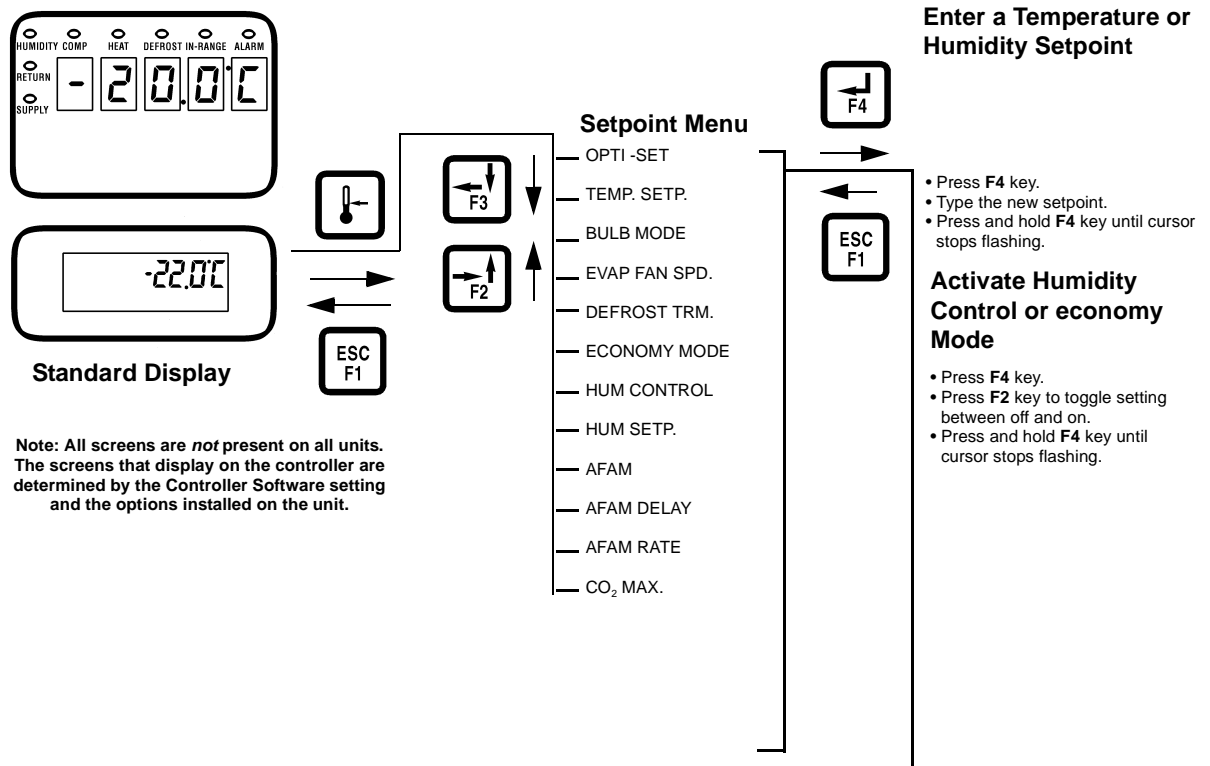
HUMIDITY COMP HEAT DEFROST IN-RANGE ALARM
RETURN
SUPPLY
-20.0C

-22.0C

Standard Display

ESC
F1

Note: All screens are *not* present on all units. The screens that display on the controller are determined by the Controller Software setting and the options installed on the unit.

F3

F2

Setpoint Menu
OPTI -SET
TEMP. SETP.
BULB MODE
EVAP FAN SPD.
DEFROST TRM.
ECONOMY MODE
HUM CONTROL
HUM SETP.
AFAM
AFAM DELAY
AFAM RATE
$CO_2$ MAX.

F4

ESC
F1

Enter a Temperature or Humidity Setpoint

• Press **F4** key.
• Type the new setpoint.
• Press and hold **F4** key until cursor stops flashing.

Activate Humidity Control or economy Mode

• Press **F4** key.
• Press **F2** key to toggle setting between off and on.
• Press and hold **F4** key until cursor stops flashing.